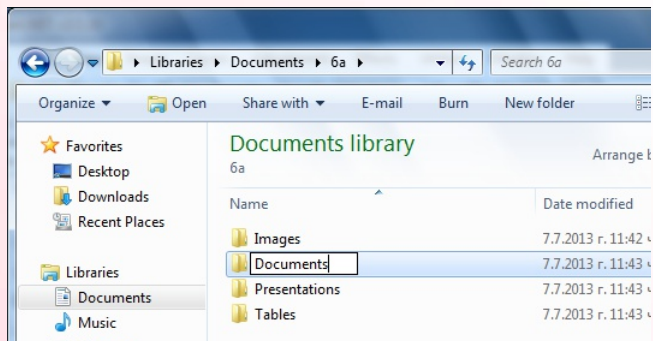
▸ Libraries ▸ Documents ▸ 6a ▸

Search 6a

Organize ▾ Open Share with ▾ E-mail Burn New folder

Favorites
Desktop
Downloads
Recent Places

Libraries
Documents
Music

Documents library
6a

Arrange b

Name

Date modified

| Name | Date modified |
|---|---|
| Images | 7.7.2013 г. 11:42 ч |
| Documents | 7.7.2013 г. 11:43 ч |
| Presentations | 7.7.2013 г. 11:43 ч |
| Tables | 7.7.2013 г. 11:43 ч |